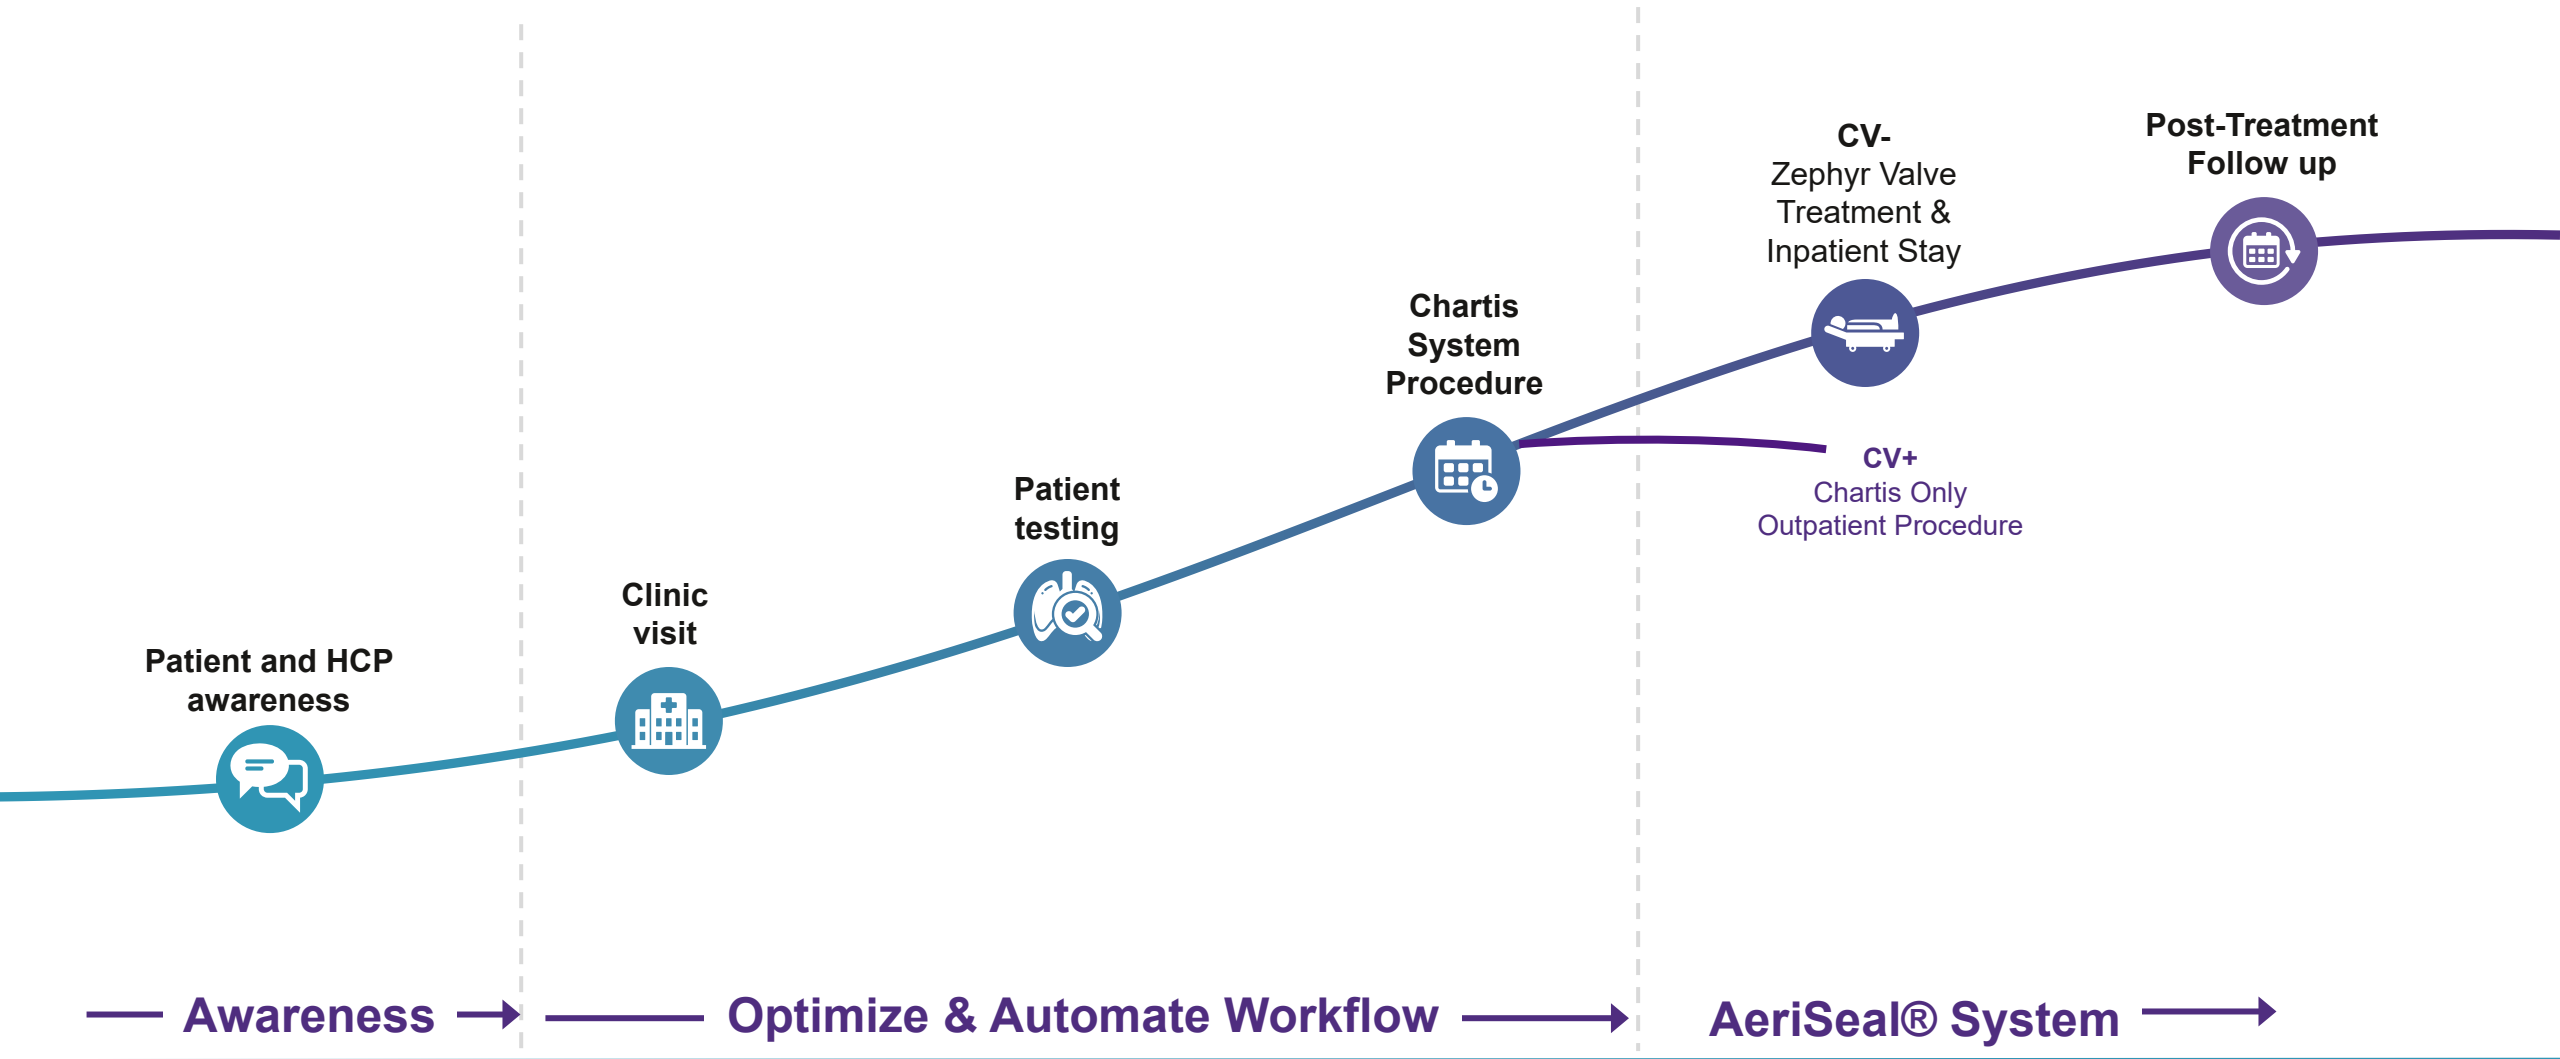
CV-
Zephyr Valve Treatment & Inpatient Stay

Post-Treatment Follow up

Chartis System Procedure

CV+
Chartis Only Outpatient Procedure

Patient testing

Clinic visit

Patient and HCP awareness

Awareness

Optimize & Automate Workflow

AeriSeal® System